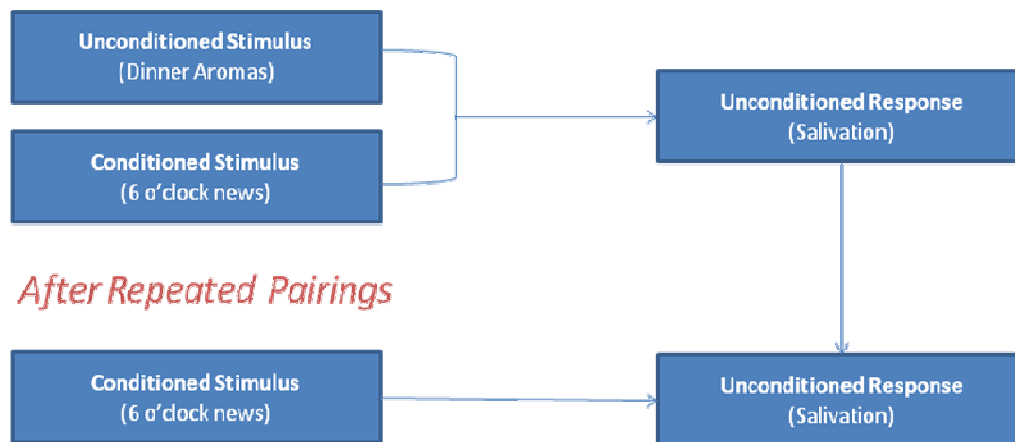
Unconditioned Stimulus
(Dinner Aromas)

Conditioned Stimulus
(6 o'clock news)

Unconditioned Response
(Salivation)

After Repeated Pairings

Conditioned Stimulus
(6 o'clock news)

Unconditioned Response
(Salivation)